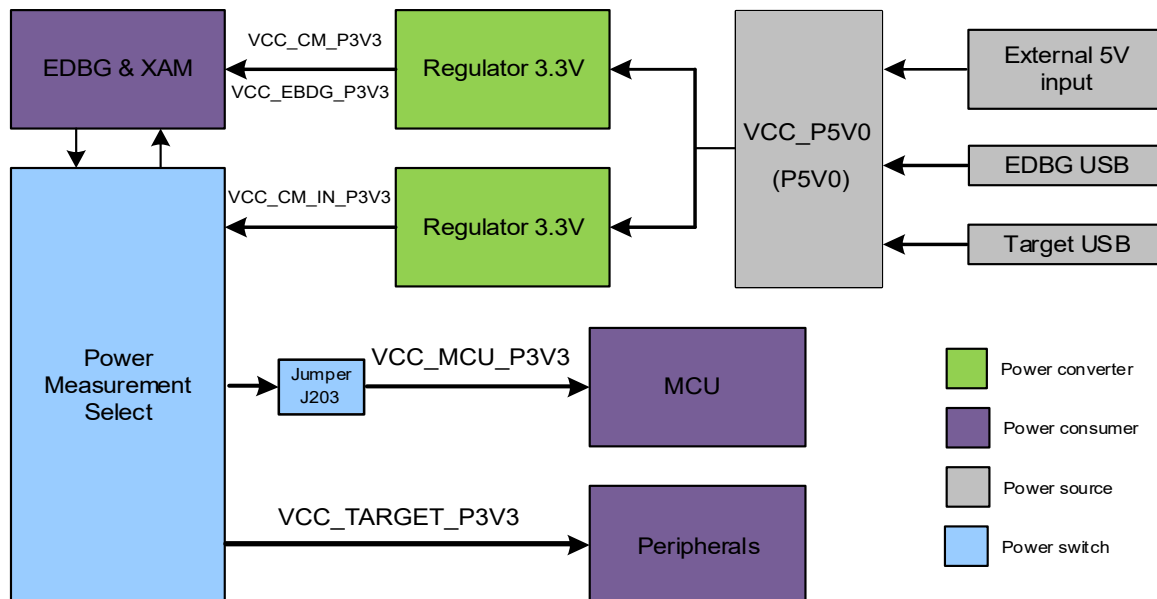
EDBG & XAM

VCC_CM_P3V3

VCC_EBDG_P3V3

Regulator 3.3V

VCC_P5V0

(P5V0)

External 5V input

EDBG USB

Target USB

VCC_CM_IN_P3V3

Regulator 3.3V

Power Measurement Select

Jumper J203

VCC_MCU_P3V3

MCU

VCC_TARGET_P3V3

Peripherals

Power converter

Power consumer

Power source

Power switch